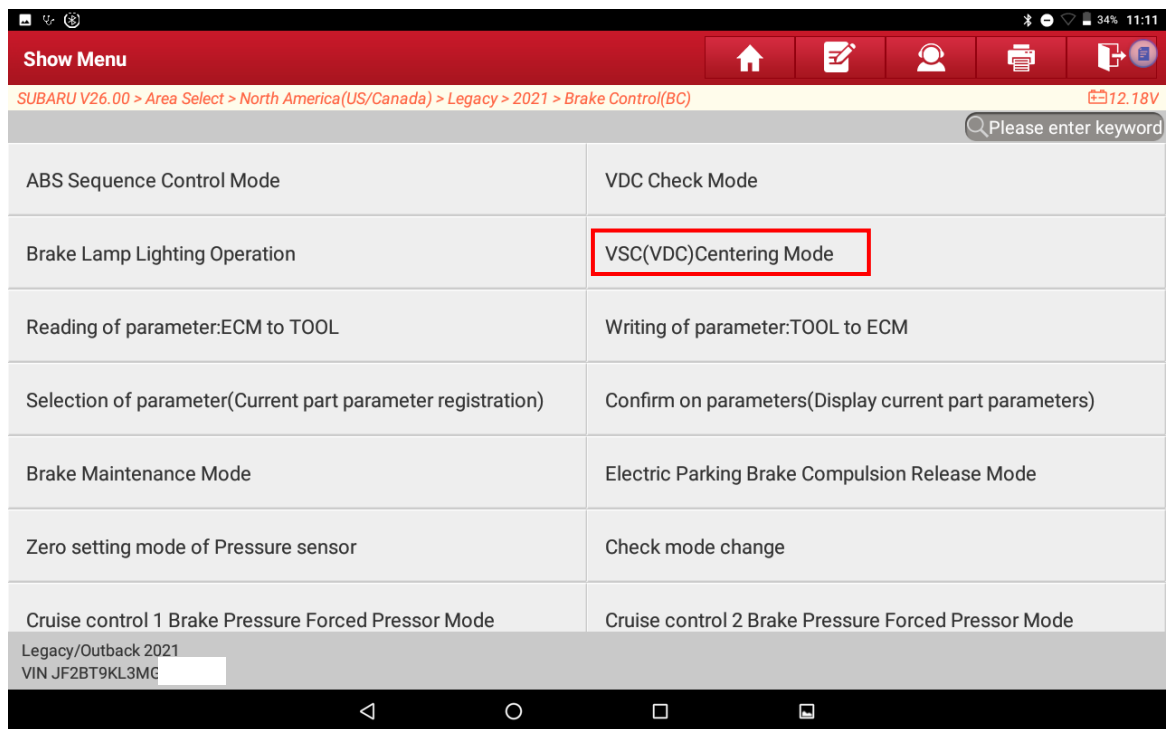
34% 11:11

Show Menu

SUBARU V26.00 > Area Select > North America(US/Canada) > Legacy > 2021 > Brake Control(BC)

12.18V

Please enter keyword

| ABS Sequence Control Mode | VDC Check Mode |
|---|---|
| Brake Lamp Lighting Operation | VSC(VDC)Centering Mode |
| Reading of parameter:ECM to TOOL | Writing of parameter:TOOL to ECM |
| Selection of parameter(Current part parameter registration) | Confirm on parameters(Display current part parameters) |
| Brake Maintenance Mode | Electric Parking Brake Compulsion Release Mode |
| Zero setting mode of Pressure sensor | Check mode change |
| Cruise control 1 Brake Pressure Forced Pressor Mode | Cruise control 2 Brake Pressure Forced Pressor Mode |

Legacy/Outback 2021
VIN JF2BT9KL3MG